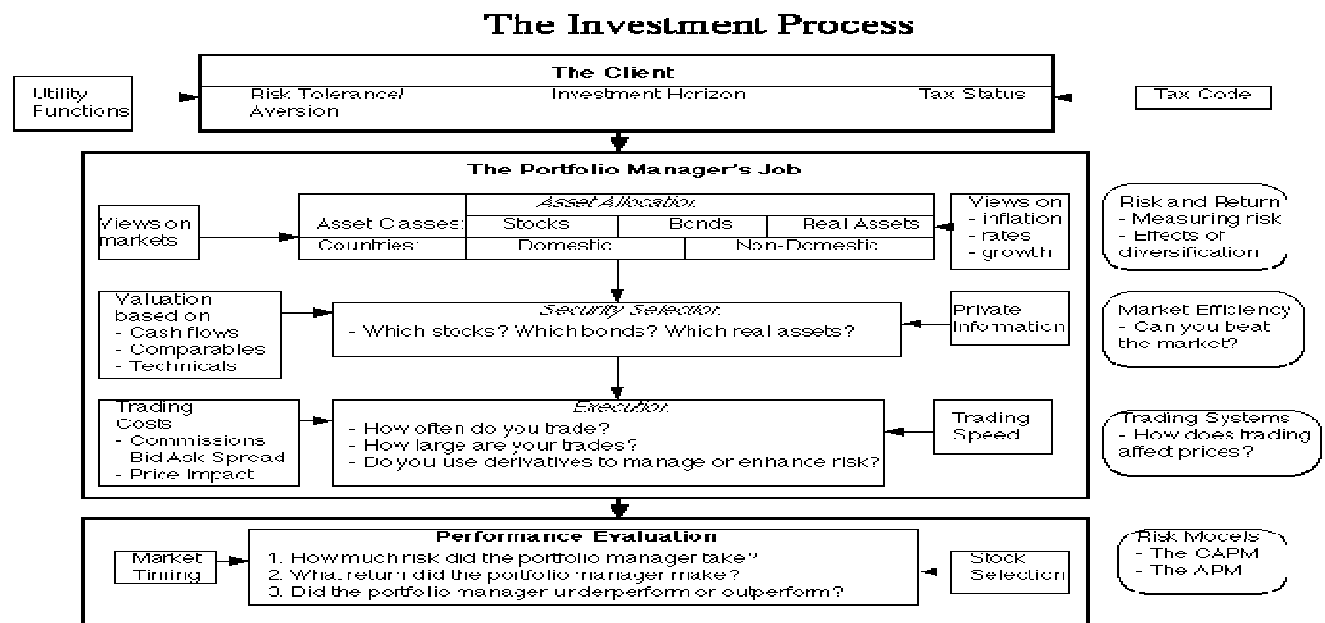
The Investment Process

Utility Functions

The Client

Risk Tolerance/ Aversion

Investment Horizon

Tax Status

Tax Code

The Portfolio Manager's Job

Views on markets

Asset Allocation

| Asset Casses: | Stocks | Bonds | Real Assets |
|---|---|---|---|
| Countries: | Domestic | Non-Domestic | |

Views on
- inflation
- rates
- growth

Risk and Return
- Measuring risk
- Effects of diversification

Valuation based on
- Cash flows
- Comparables
- Technicals

Security Selection
- Which stocks? Which bonds? Which real assets?

Private Information

Market Efficiency
- Can you beat the market?

Trading Costs
- Commissions
Bid Ask Spread
- Price Impact

Execution
- How often do you trade?
- How large are your trades?
- Do you use derivatives to manage or enhance risk?

Trading Speed

Trading Systems
- How does trading affect prices?

Performance Evaluation

Market Timing

1. How much risk did the portfolio manager take?
2. What return did the portfolio manager make?
3. Did the portfolio manager underperform or outperform?

Stock Selection

Risk Models
- The CAPM
- The APM